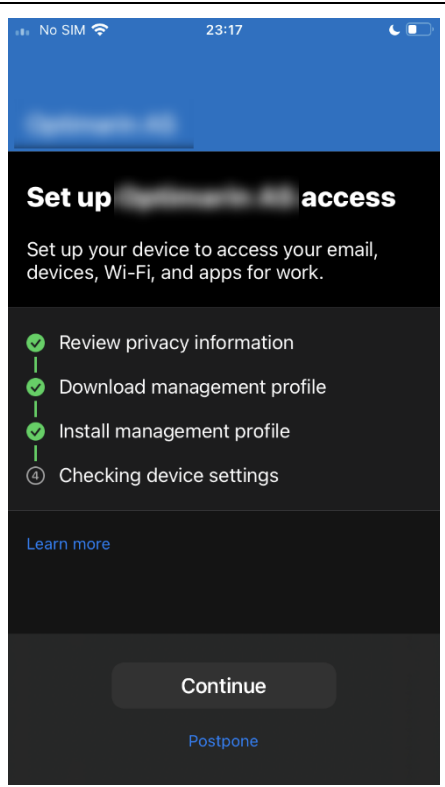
No SIM 23:17

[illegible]

Set up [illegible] access

Set up your device to access your email, devices, Wi-Fi, and apps for work.

Review privacy information
Download management profile
Install management profile
4 Checking device settings

Learn more

Continue

Postpone